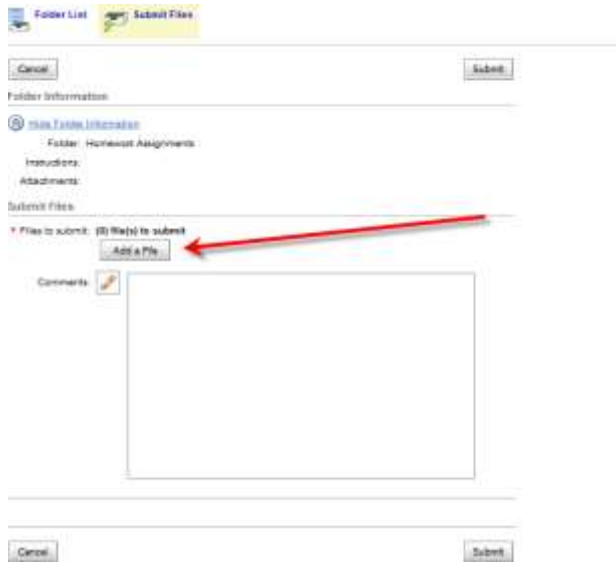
Folder List Submit Files

Cancel

Submit

Folder Information

Hide Folder Information

Folder: Homework Assignments

Instructions:

Attachments:

Submit Files

* Files to submit: (0) file(s) to submit

Add a File

Comments:

Cancel

Submit